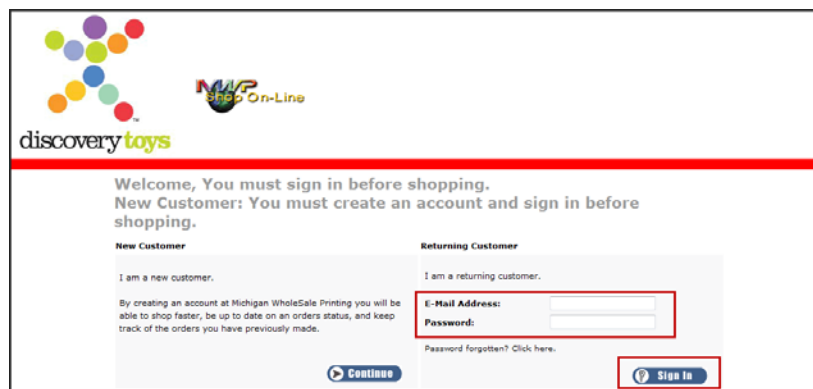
discovery toys

MWP Shop On-Line

Welcome, You must sign in before shopping.
New Customer: You must create an account and sign in before shopping.

New Customer

I am a new customer.

By creating an account at Michigan WholeSale Printing you will be able to shop faster, be up to date on an orders status, and keep track of the orders you have previously made.

Continue

Returning Customer

I am a returning customer.

E-Mail Address:

Password:

Password forgotten? Click here.

Sign In